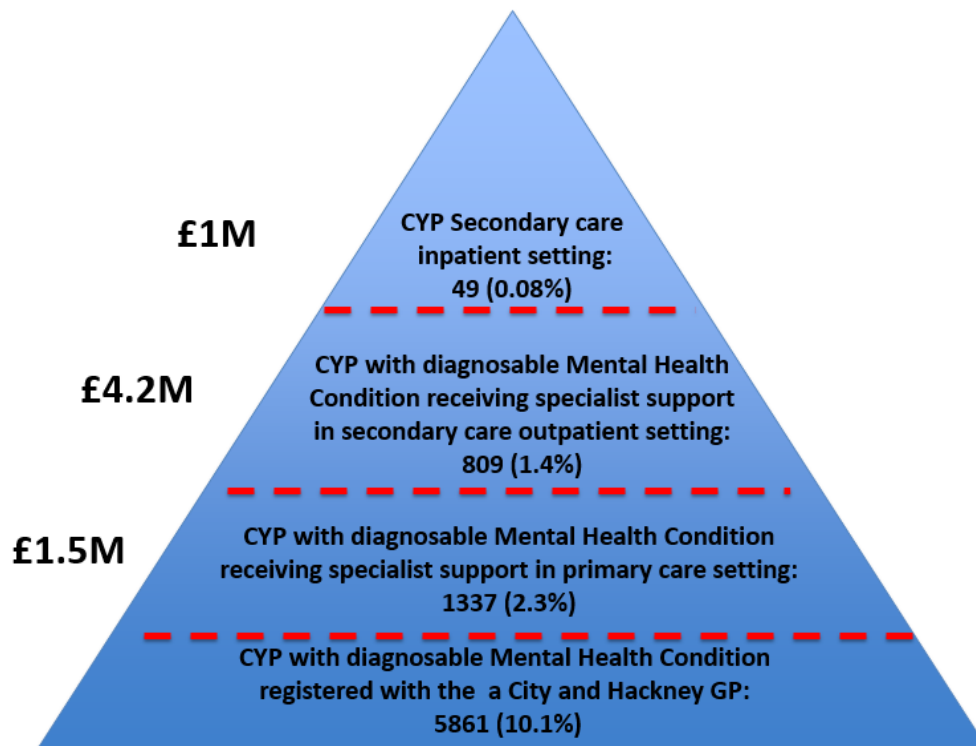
£1M

CYP Secondary care inpatient setting: 49 (0.08%)

£4.2M

CYP with diagnosable Mental Health Condition receiving specialist support in secondary care outpatient setting: 809 (1.4%)

£1.5M

CYP with diagnosable Mental Health Condition receiving specialist support in primary care setting: 1337 (2.3%)

CYP with diagnosable Mental Health Condition registered with the a City and Hackney GP: 5861 (10.1%)